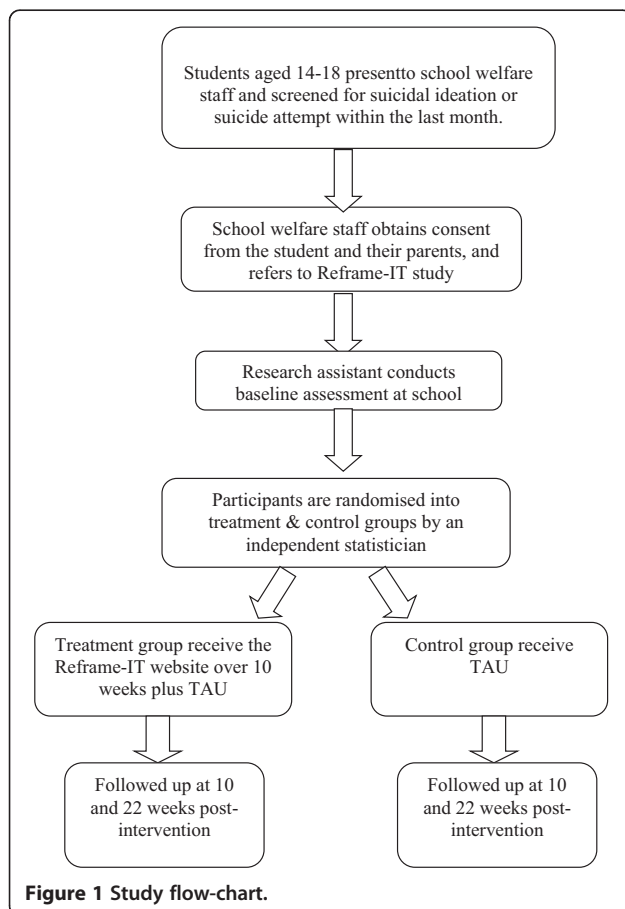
Students aged 14-18 presentto school welfare staff and screened for suicidal ideation or suicide attempt within the last month.

School welfare staff obtains consent from the student and their parents, and refers to Reframe-IT study

Research assistant conducts baseline assessment at school

Participants are randomised into treatment & control groups by an independent statistician

Treatment group receive the Reframe-IT website over 10 weeks plus TAU

Control group receive TAU

Followed up at 10 and 22 weeks post-intervention

Followed up at 10 and 22 weeks post-intervention

Figure 1 Study flow-chart.